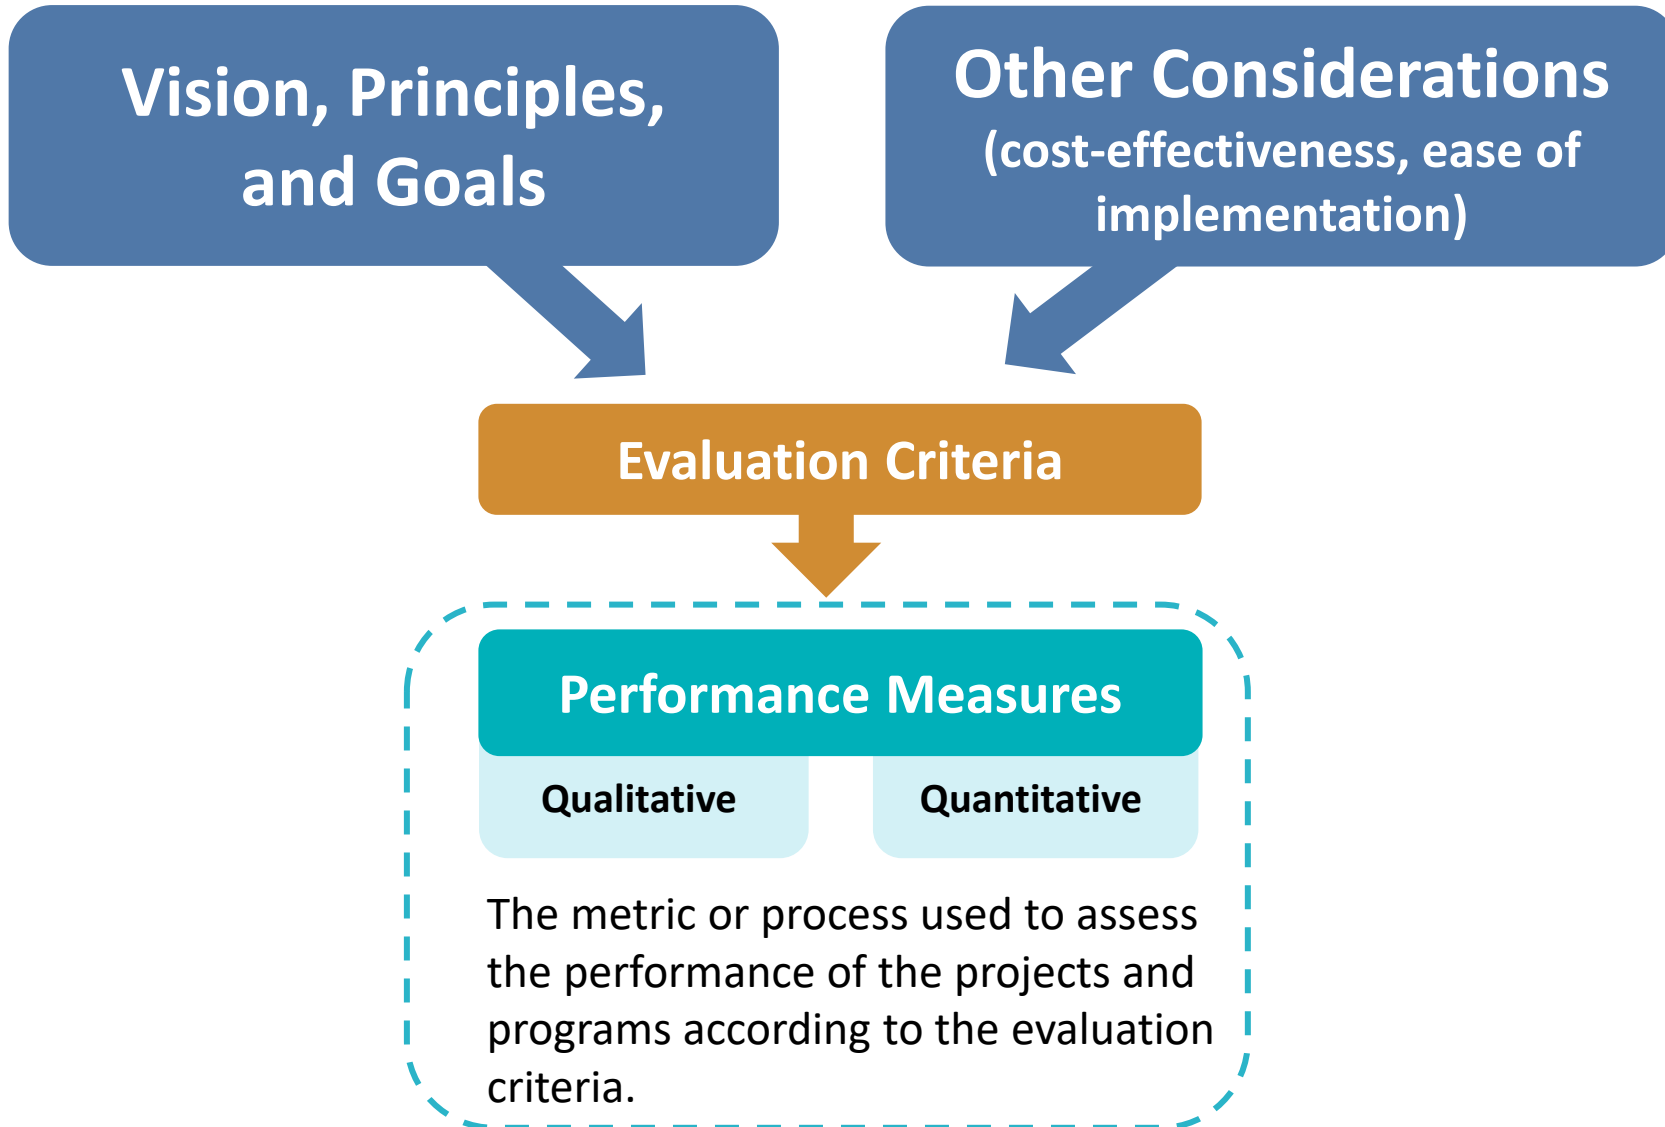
Vision, Principles, and Goals

Other Considerations
(cost-effectiveness, ease of implementation)

Evaluation Criteria

Performance Measures

Qualitative

Quantitative

The metric or process used to assess the performance of the projects and programs according to the evaluation criteria.